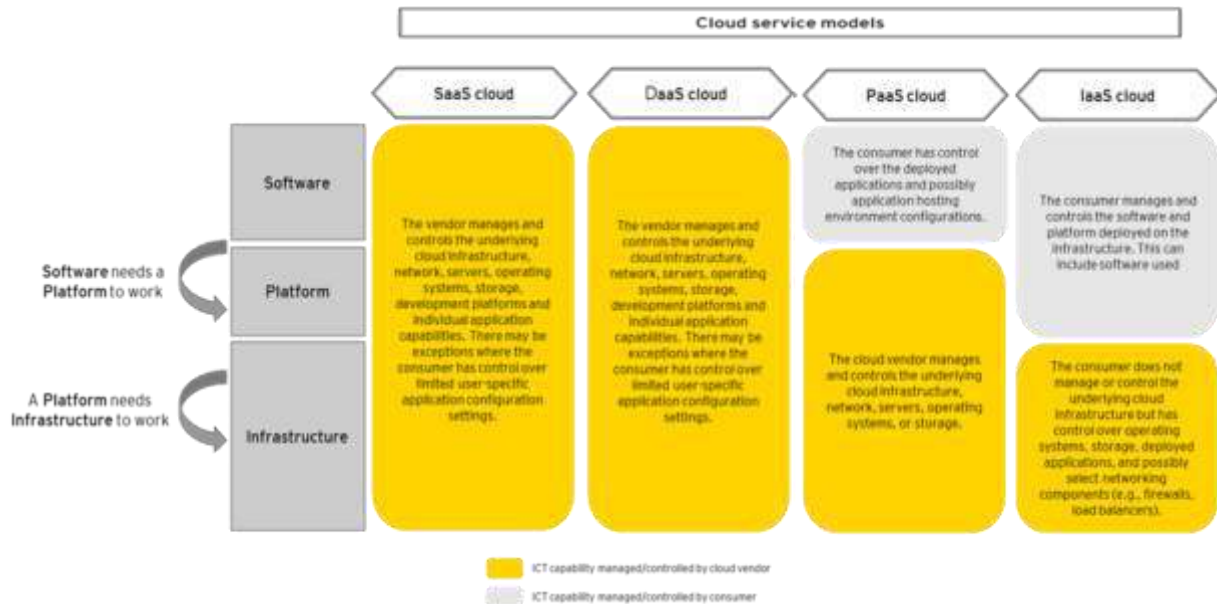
Cloud service models

SaaS cloud

DaaS cloud

PaaS cloud

IaaS cloud

Software

Platform

Infrastructure

Software needs a Platform to work

A Platform needs Infrastructure to work

The vendor manages and controls the underlying cloud infrastructure, network, servers, operating systems, storage, development platforms and individual application capabilities. There may be exceptions where the consumer has control over limited user-specific application configuration settings.

The vendor manages and controls the underlying cloud infrastructure, network, servers, operating systems, storage, development platforms and individual application capabilities. There may be exceptions where the consumer has control over limited user-specific application configuration settings.

The consumer has control over the deployed applications and possibly application hosting environment configurations.

The cloud vendor manages and controls the underlying cloud infrastructure, network, servers, operating systems, or storage.

The consumer manages and controls the software and platform deployed on the infrastructure. This can include software used

The consumer does not manage or control the underlying cloud infrastructure but has control over operating systems, storage, deployed applications, and possibly select networking components (e.g., firewalls, load balancers).

ICT capability managed/controlled by cloud vendor

ICT capability managed/controlled by consumer